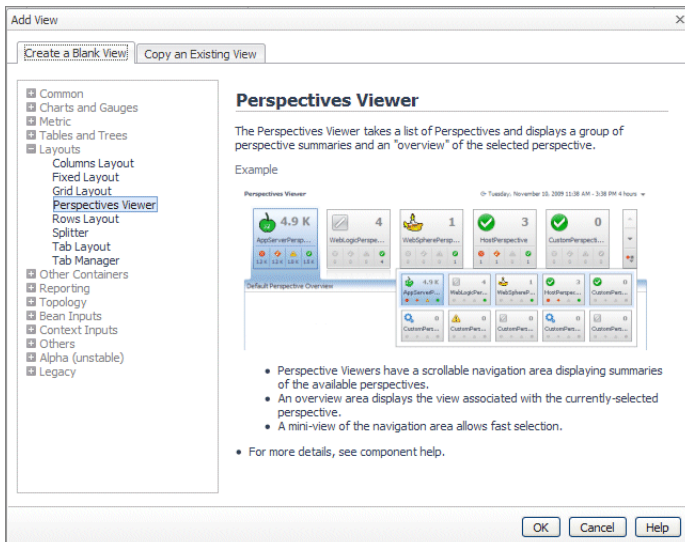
Add View

Create a Blank View | Copy an Existing View

Common
Charts and Gauges
Metric
Tables and Trees
Layouts
Columns Layout
Fixed Layout
Grid Layout
Perspectives Viewer
Rows Layout
Splitter
Tab Layout
Tab Manager
Other Containers
Reporting
Topology
Bean Inputs
Context Inputs
Others
Alpha (unstable)
Legacy

Perspectives Viewer

The Perspectives Viewer takes a list of Perspectives and displays a group of perspective summaries and an "overview" of the selected perspective.

Example

Perspectives Viewer

Tuesday, November 10, 2009 11:38 AM - 3:38 PM 4 hours

4.9 K AppServerPersp...
4 WebLogicPerspe...
1 WebSpherePersp...
3 HostPerspective
0 CustomPerspecti...

Default Perspective Overview

4.9 K AppServerPer...
4 WebLogicPer...
1 WebSpherePe...
3 HostPerspec...
0 CustomPers...
0 CustomPers...
0 CustomPers...
0 CustomPers...
0 CustomPers...
0 CustomPers...

• Perspective Viewers have a scrollable navigation area displaying summaries of the available perspectives.
• An overview area displays the view associated with the currently-selected perspective.
• A mini-view of the navigation area allows fast selection.

• For more details, see component help.

OK Cancel Help